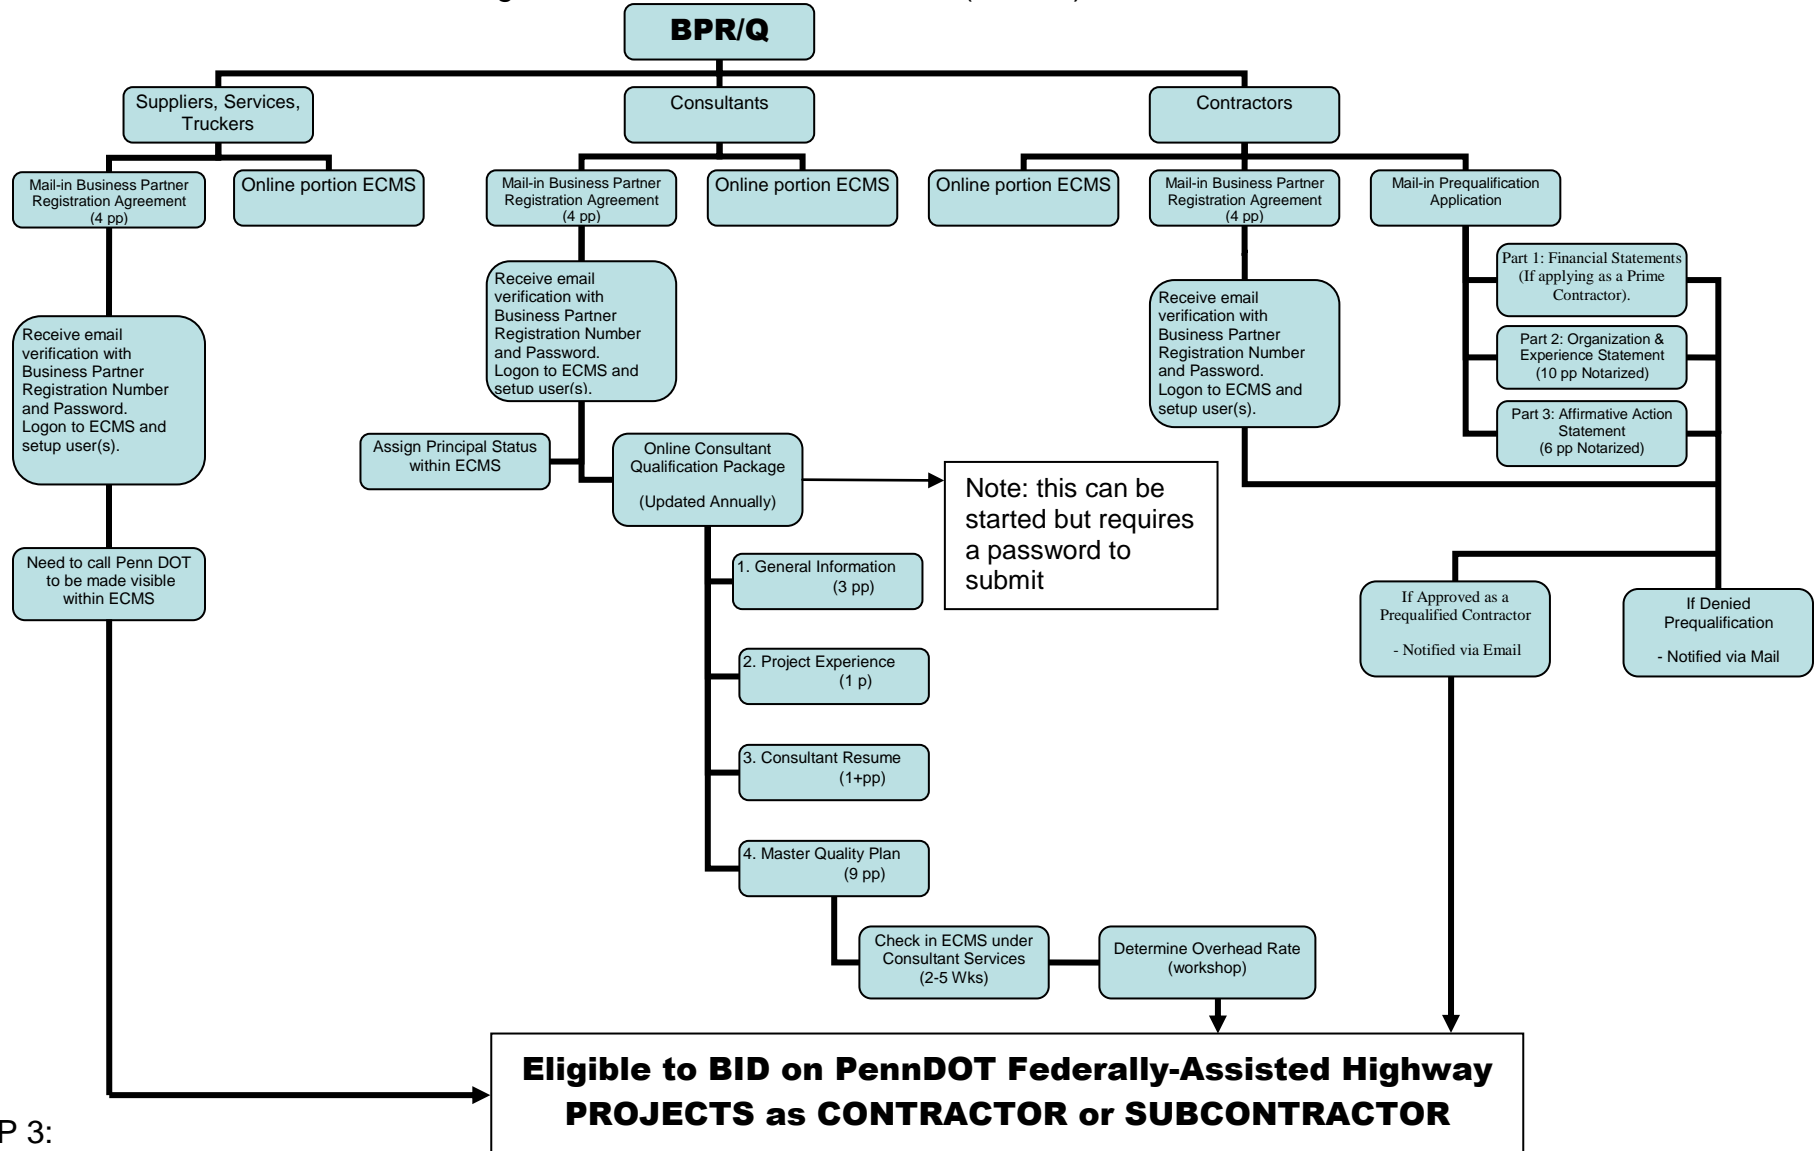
BPR/Q

Suppliers, Services, Truckers

Consultants

Contractors

Mail-in Business Partner Registration Agreement (4 pp)

Online portion ECMS

Mail-in Business Partner Registration Agreement (4 pp)

Online portion ECMS

Online portion ECMS

Mail-in Business Partner Registration Agreement (4 pp)

Mail-in Prequalification Application

Receive email verification with Business Partner Registration Number and Password. Logon to ECMS and setup user(s).

Need to call Penn DOT to be made visible within ECMS

Receive email verification with Business Partner Registration Number and Password. Logon to ECMS and setup user(s).

Assign Principal Status within ECMS

Online Consultant Qualification Package

(Updated Annually)

Note: this can be started but requires a password to submit

1. General Information (3 pp)

2. Project Experience (1 p)

3. Consultant Resume (1+pp)

4. Master Quality Plan (9 pp)

Check in ECMS under Consultant Services (2-5 Wks)

Determine Overhead Rate (workshop)

Receive email verification with Business Partner Registration Number and Password. Logon to ECMS and setup user(s).

Part 1: Financial Statements (If applying as a Prime Contractor).

Part 2: Organization & Experience Statement (10 pp Notarized)

Part 3: Affirmative Action Statement (6 pp Notarized)

If Approved as a Prequalified Contractor

- Notified via Email

If Denied Prequalification

- Notified via Mail

Eligible to BID on PennDOT Federally-Assisted Highway PROJECTS as CONTRACTOR or SUBCONTRACTOR

P 3: